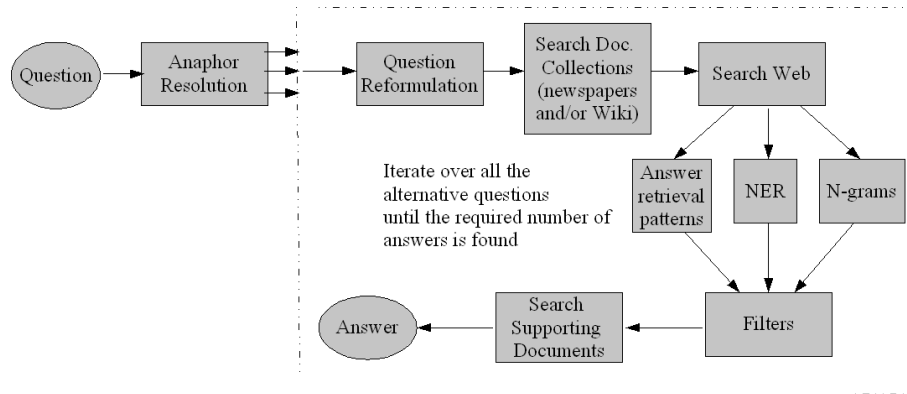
Question

Anaphor Resolution

Question Reformulation

Search Doc. Collections (newspapers and/or Wiki)

Search Web

Iterate over all the alternative questions until the required number of answers is found

Answer retrieval patterns

NER

N-grams

Filters

Search Supporting Documents

Answer